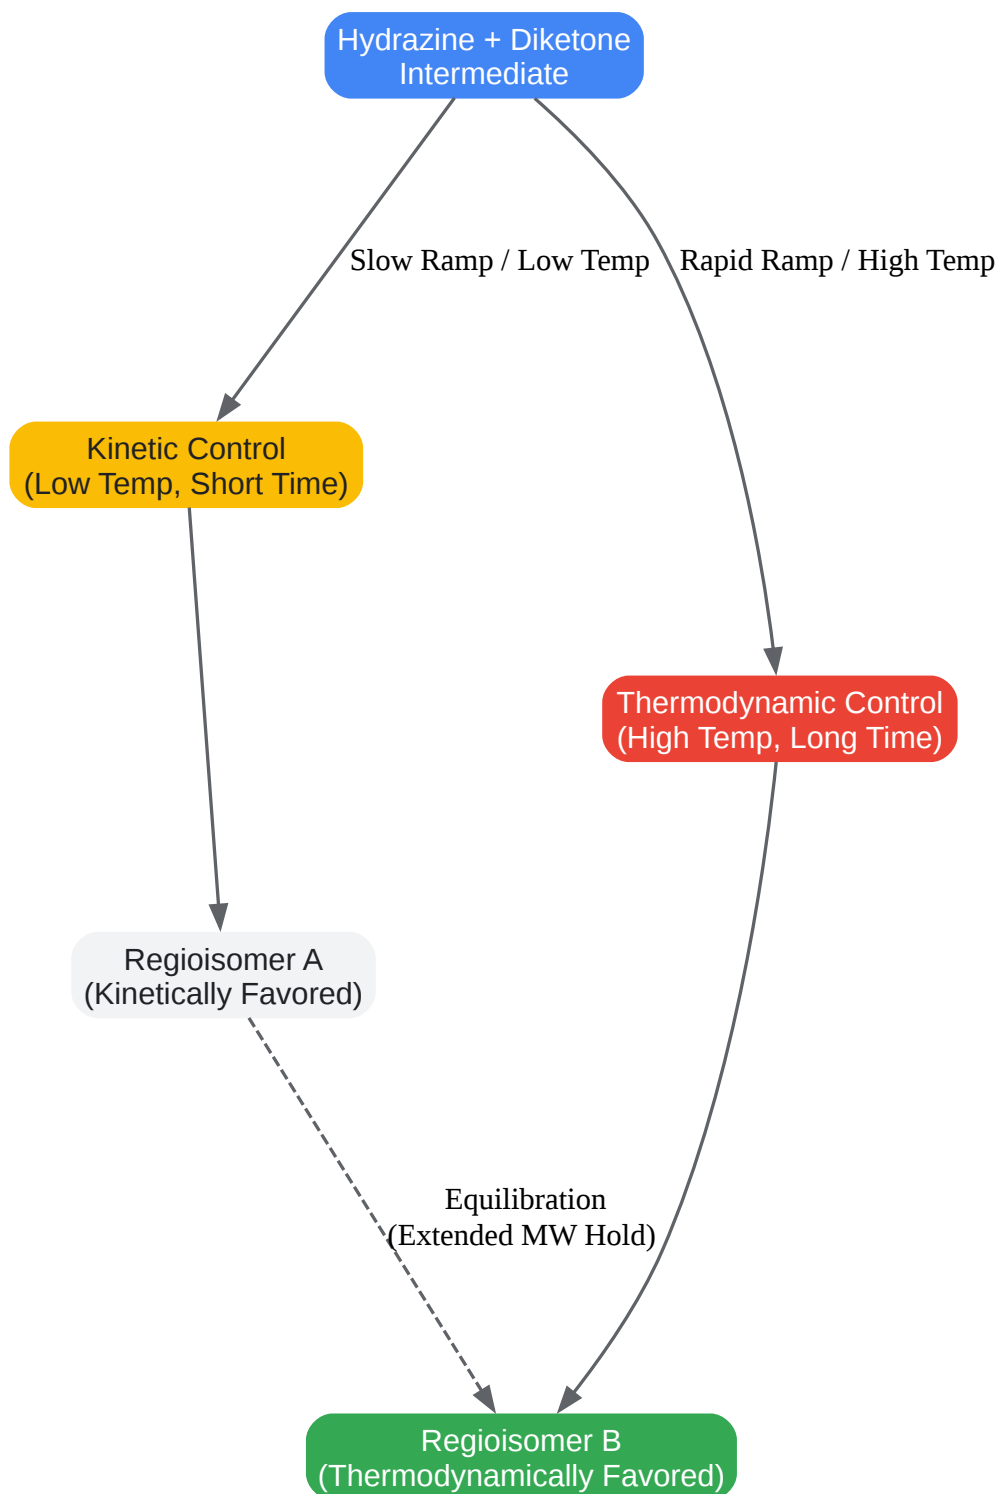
Hydrazine + Diketone
Intermediate

Slow Ramp / Low Temp

Rapid Ramp / High Temp

Kinetic Control
(Low Temp, Short Time)

Thermodynamic Control
(High Temp, Long Time)

Regioisomer A
(Kinetically Favored)

Equilibration
(Extended MW Hold)

Regioisomer B
(Thermodynamically Favored)